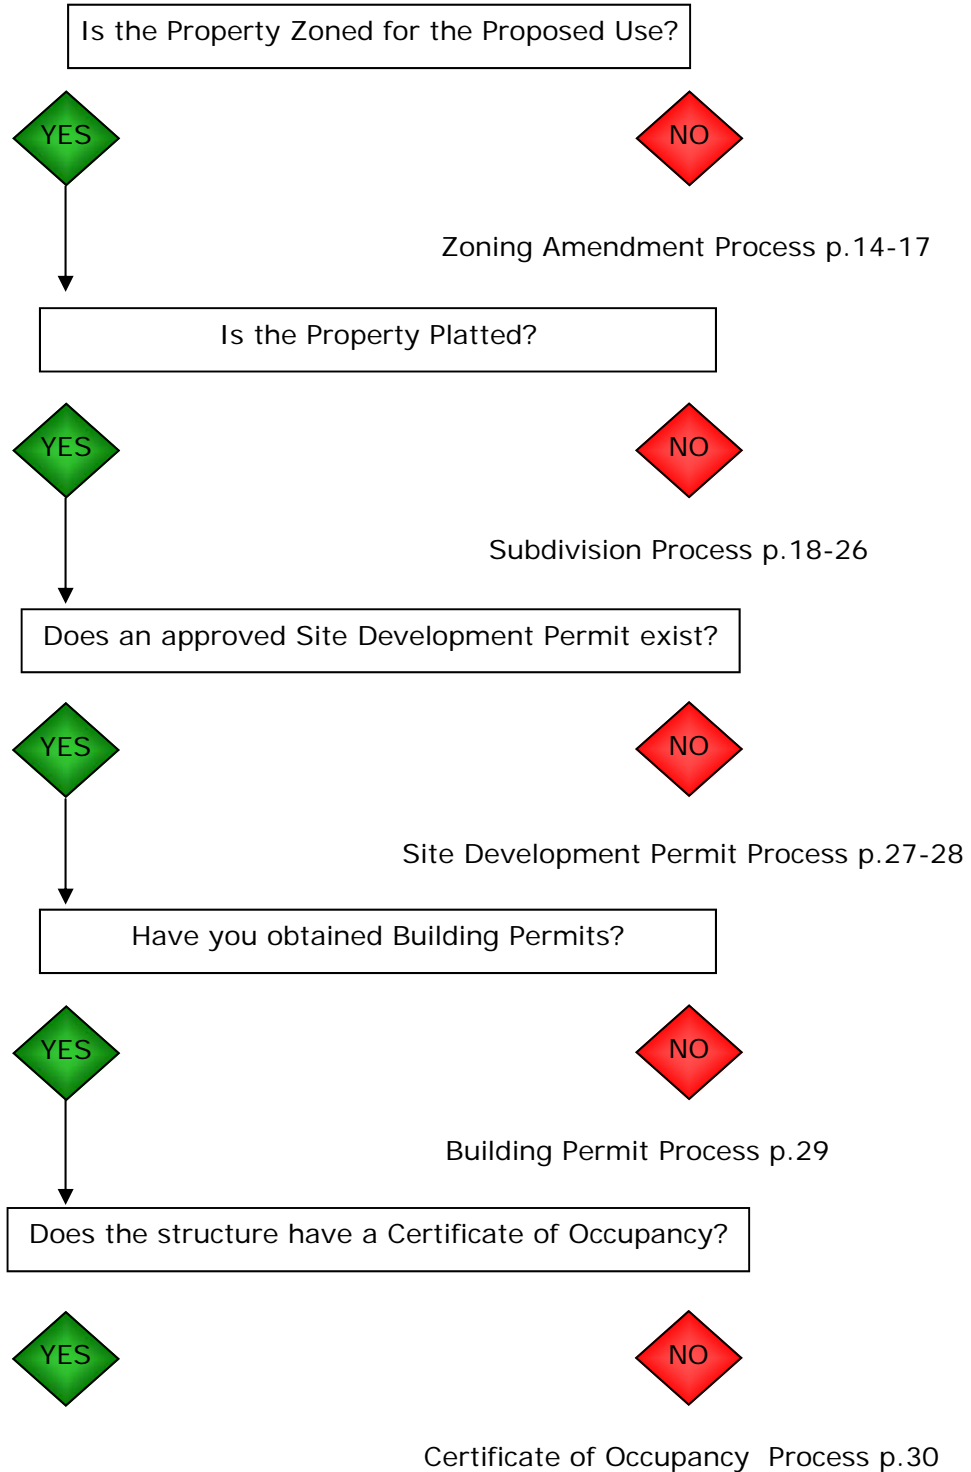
Is the Property Zoned for the Proposed Use?

YES

NO

Zoning Amendment Process p.14-17

Is the Property Platted?

YES

NO

Subdivision Process p.18-26

Does an approved Site Development Permit exist?

YES

NO

Site Development Permit Process p.27-28

Have you obtained Building Permits?

YES

NO

Building Permit Process p.29

Does the structure have a Certificate of Occupancy?

YES

NO

Certificate of Occupancy Process p.30